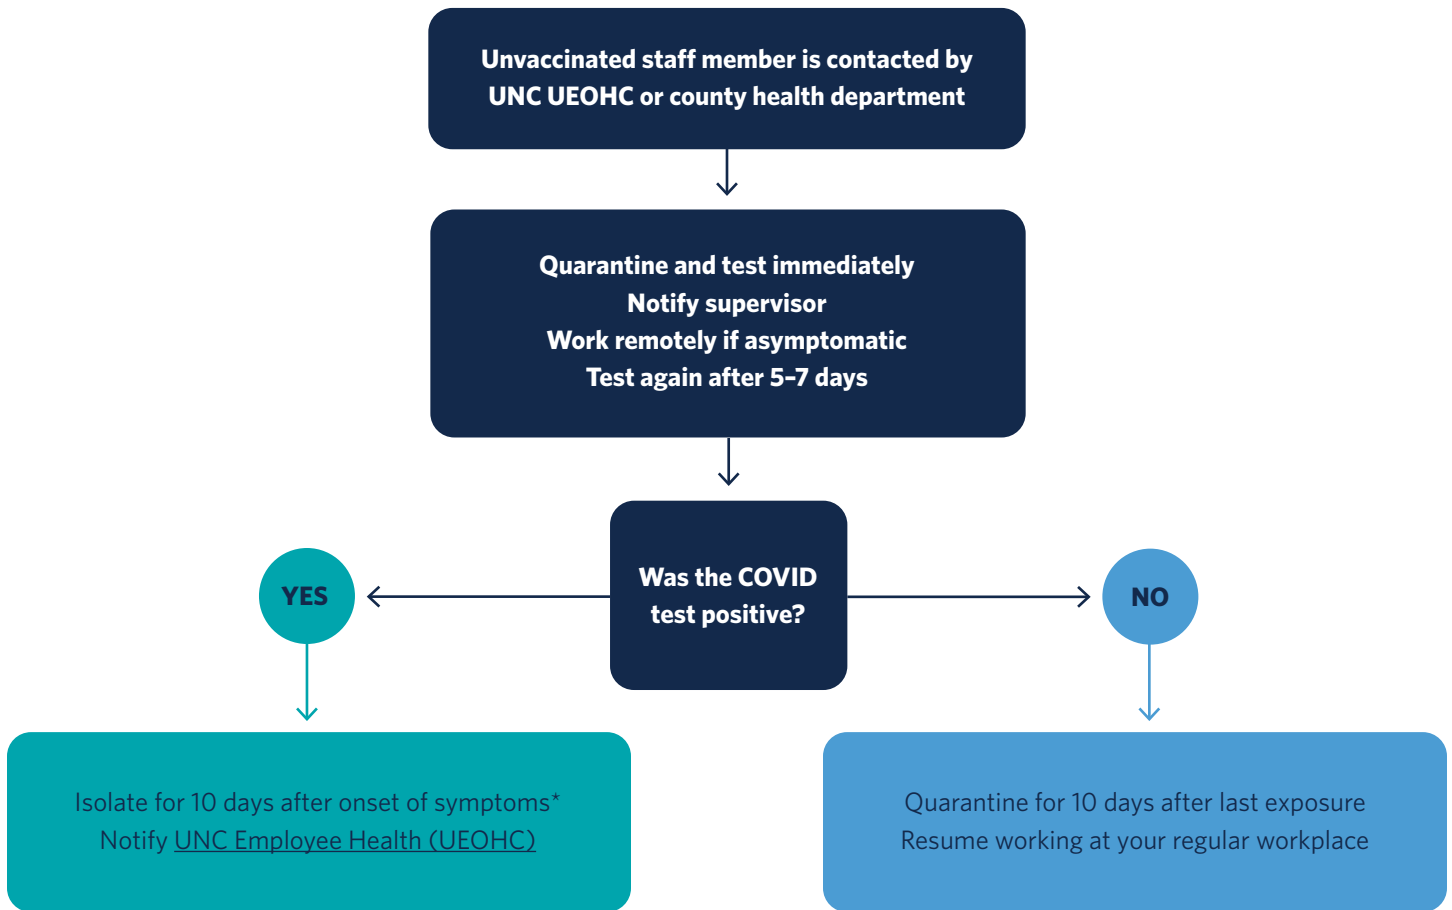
Unvaccinated staff member is contacted by UNC UEOHC or county health department

Quarantine and test immediately
Notify supervisor
Work remotely if asymptomatic
Test again after 5–7 days

Was the COVID test positive?

YES

NO

Isolate for 10 days after onset of symptoms*
Notify UNC Employee Health (UEOHC)

Quarantine for 10 days after last exposure
Resume working at your regular workplace